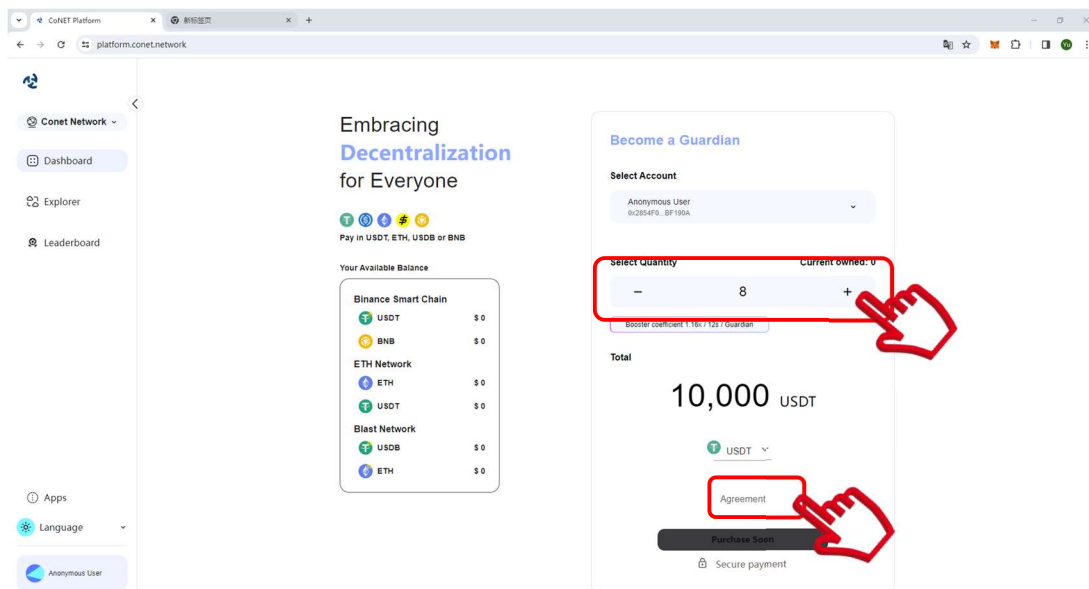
CoNET Platform
新标签页
platform.conet.network

Conet Network
Dashboard
Explorer
Leaderboard

Embracing
Decentralization
for Everyone

Pay in USDT, ETH, USDB or BNB

Your Available Balance

Binance Smart Chain
USDT $0
BNB $0
ETH Network
ETH $0
USDT $0
Blast Network
USDB $0
ETH $0

Become a Guardian

Select Account
Anonymous User
0x2854F0...BF190A

Select Quantity
Current owned: 0
−
8
+
Booster coefficient 1.16x / 12s / Guardian

Total
10,000 USDT

USDT

Agreement

Purchase Soon

Secure payment

Apps
Language
Anonymous User